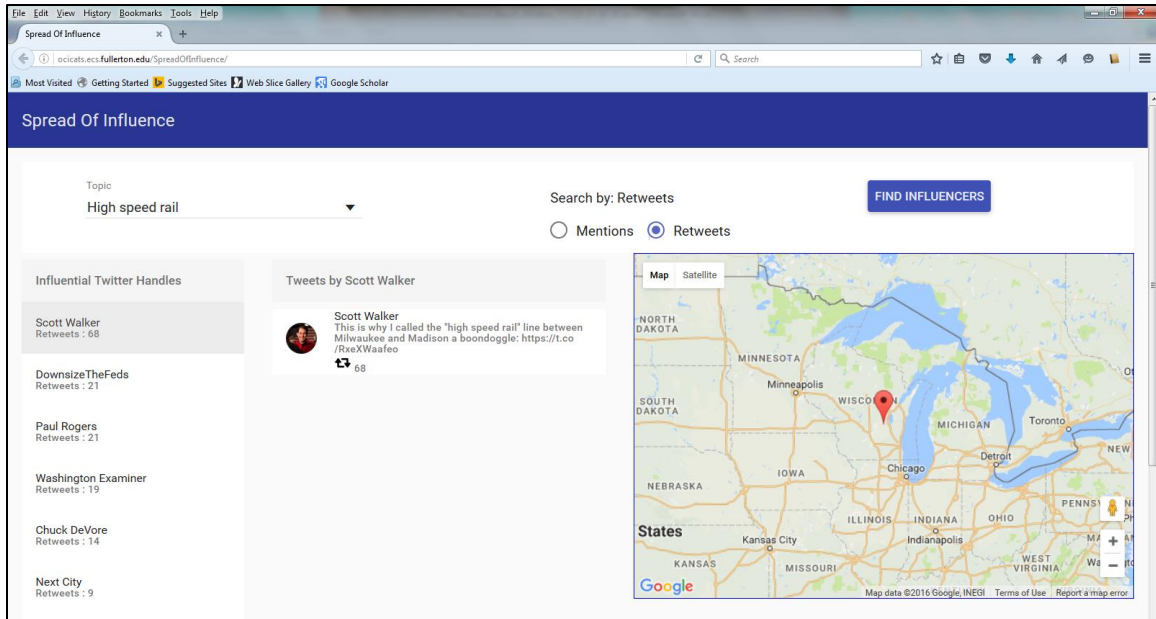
File Edit View History Bookmarks Tools Help

Spread Of Influence ×

ocicats.ecs.fullerton.edu/SpreadOfInfluence/

Search

Most Visited Getting Started Suggested Sites Web Slice Gallery Google Scholar

Spread Of Influence

Topic
High speed rail

Search by: Retweets

Mentions Retweets

FIND INFLUENCERS

Influential Twitter Handles

Scott Walker
Retweets : 68

DownsizeTheFeds
Retweets : 21

Paul Rogers
Retweets : 21

Washington Examiner
Retweets : 19

Chuck DeVore
Retweets : 14

Next City
Retweets : 9

Tweets by Scott Walker

Scott Walker
This is why I called the "high speed rail" line between Milwaukee and Madison a boondoggle: https://t.co/RxeXWaafeo
68

Map Satellite

NORTH DAKOTA
MINNESOTA
Minneapolis
SOUTH DAKOTA
WISCONSIN
MICHIGAN
Toronto
IOWA
Chicago
Detroit
NEW
NEBRASKA
PENNSY
ILLINOIS
INDIANA
OHIO
States
Kansas City
Indianapolis
KANSAS
MISSOURI
WEST VIRGINIA
Google
Map data ©2016 Google, INEGI Terms of Use Report a map error